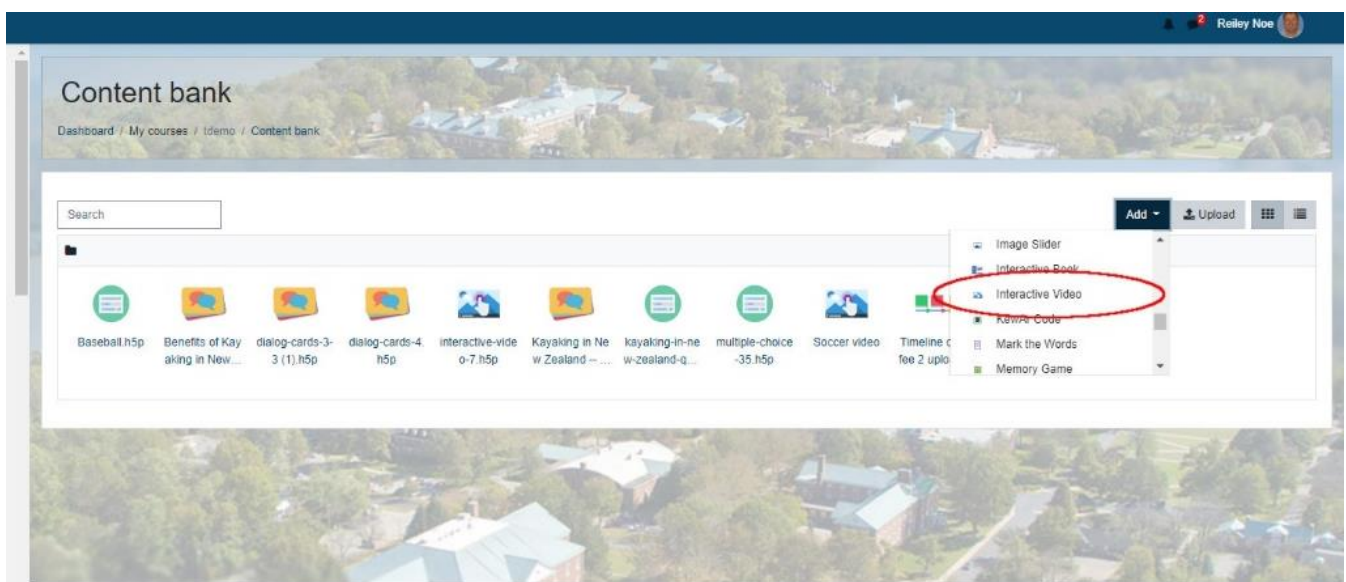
2 Reiley Noe

Content bank

Dashboard / My courses / tdemo / Content bank

Search

Add Upload

Image Slider
Interactive Book
Interactive Video
KewAr Code
Mark the Words
Memory Game

Baseball.h5p
Benefits of Kayaking in New...
dialog-cards-3-3 (1).h5p
dialog-cards-4.h5p
interactive-video-7.h5p
Kayaking in New Zealand -- ...
kayaking-in-new-zealand-q...
multiple-choice-35.h5p
Soccer video
Timeline c fee 2 uplo